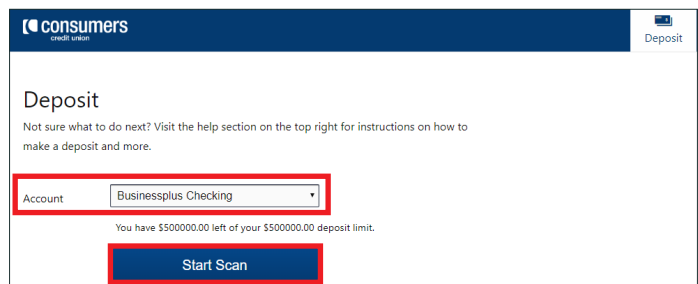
consumers
credit union

Deposit

Deposit

Not sure what to do next? Visit the help section on the top right for instructions on how to make a deposit and more.

Account
Businessplus Checking

You have $500000.00 left of your $500000.00 deposit limit.

Start Scan